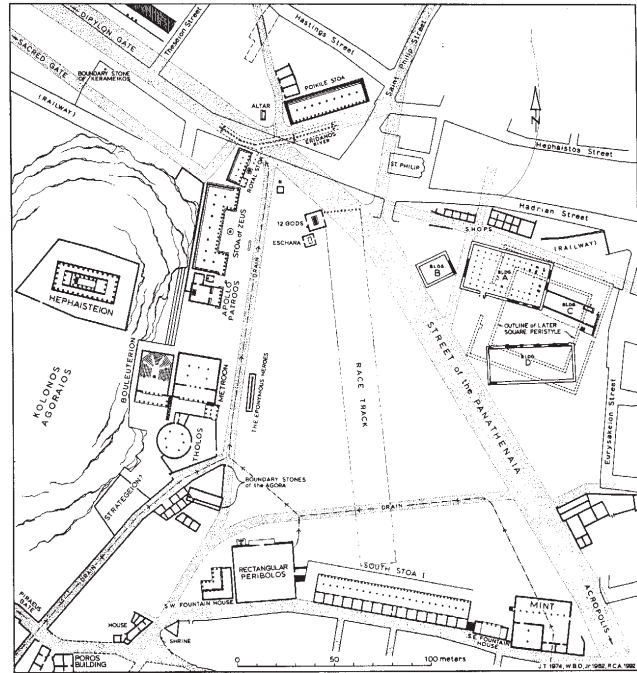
DIPYLON GATE
Theseion Street
Hastings Street
Saint Philip Street
SACRED GATE
BOUNDARY STONE of KERAMEIKOS
(RAILWAY)
POIKILE STOA
ALTAR
ERIDANOS RIVER
N
Hephaistos Street
ST. PHILIP
ROYAL STOA
Hadrian Street
12 GODS
ESCHARA
STOA of ZEUS
SHOPS
(RAILWAY)
BLDG B
BLDG A
BLDG C
HEPHAISTEION
APOLLO PATROOS
DRAIN
OUTLINE of LATER SQUARE PERISTYLE
BLDG D
KOLONOS AGORAIOS
BOULEUTERION
METROON
THE EPONYMOUS HEROES
RACE TRACK
STREET of the PANATHENAIA
Eurysakeion Street
THOLOS
BOUNDARY STONES of the AGORA
STRATEGEION?
DRAIN
DRAIN
RECTANGULAR PERIBOLOS
SOUTH STOA I
PIRAEUS GATE
S.W. FOUNTAIN HOUSE
HOUSE
SHRINE
MINT
S.E. FOUNTAIN HOUSE
ACROPOLIS
POROS BUILDING
0
50
100 meters
J.T. 1974, W.B.D. Jr. 1982, R.C.A. 1992